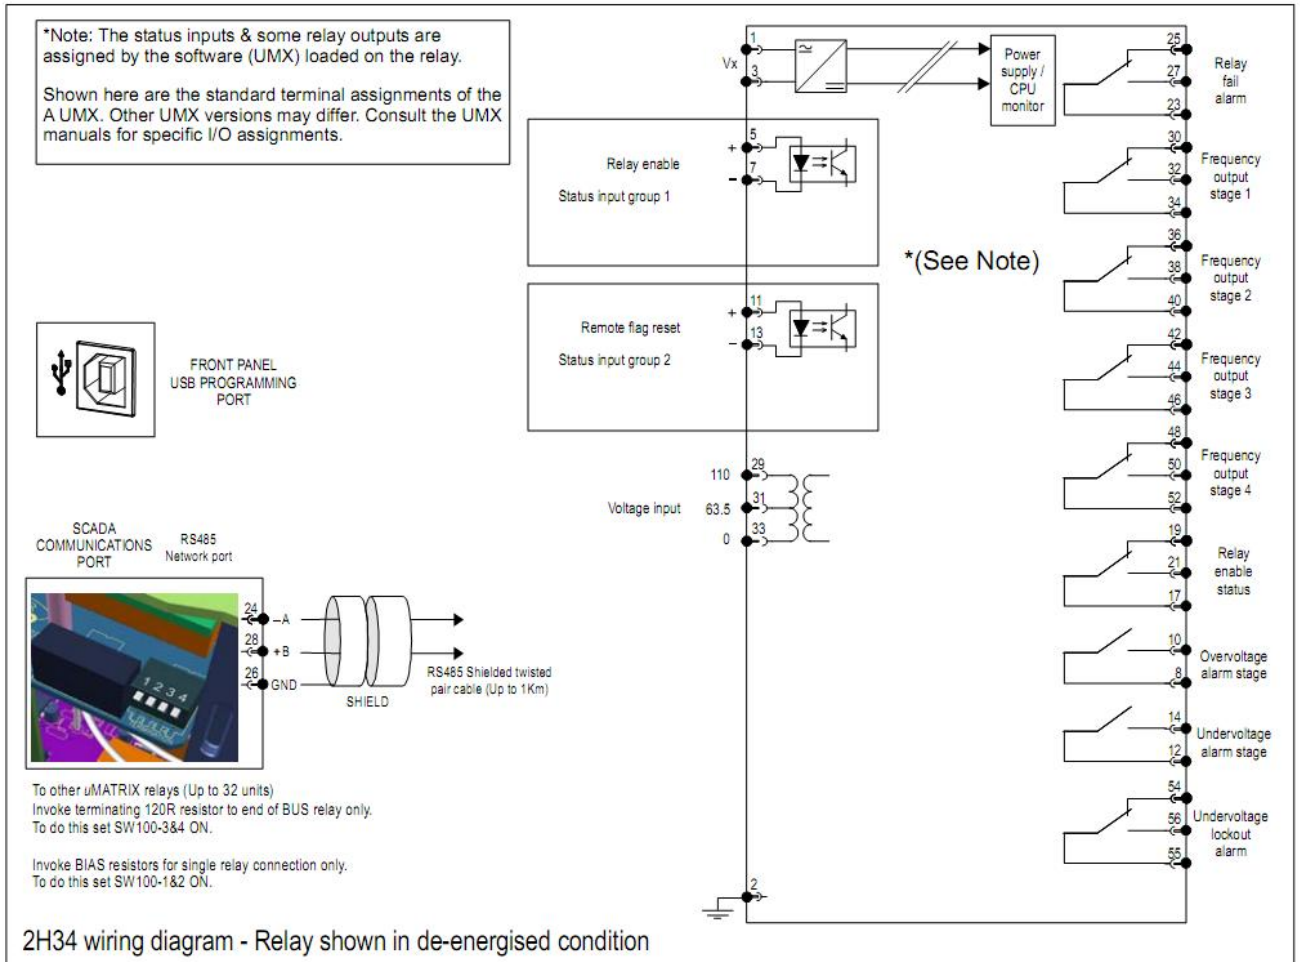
*Note: The status inputs & some relay outputs are assigned by the software (UMX) loaded on the relay.

Shown here are the standard terminal assignments of the A UMX. Other UMX versions may differ. Consult the UMX manuals for specific I/O assignments.

1
Vx
3
Power supply / CPU monitor
25
27
23
Relay fail alarm

5
+
Relay enable
7
-
Status input group 1

30
32
34
Frequency output stage 1

36
38
40
Frequency output stage 2

*(See Note)

11
+
Remote flag reset
13
-
Status input group 2

42
44
46
Frequency output stage 3

48
50
52
Frequency output stage 4

FRONT PANEL USB PROGRAMMING PORT

110
29
Voltage input
63.5
31
0
33

19
21
17
Relay enable status

SCADA COMMUNICATIONS PORT
RS485 Network port

24
-A
28
+B
26
GND
1 2 3 4
SHIELD
RS485 Shielded twisted pair cable (Up to 1Km)

10
8
Overvoltage alarm stage

14
12
Undervoltage alarm stage

54
56
55
Undervoltage lockout alarm

To other μMATRIX relays (Up to 32 units)
Invoke terminating 120R resistor to end of BUS relay only.
To do this set SW100-3&4 ON.

Invoke BIAS resistors for single relay connection only.
To do this set SW100-1&2 ON.

2

2H34 wiring diagram - Relay shown in de-energised condition